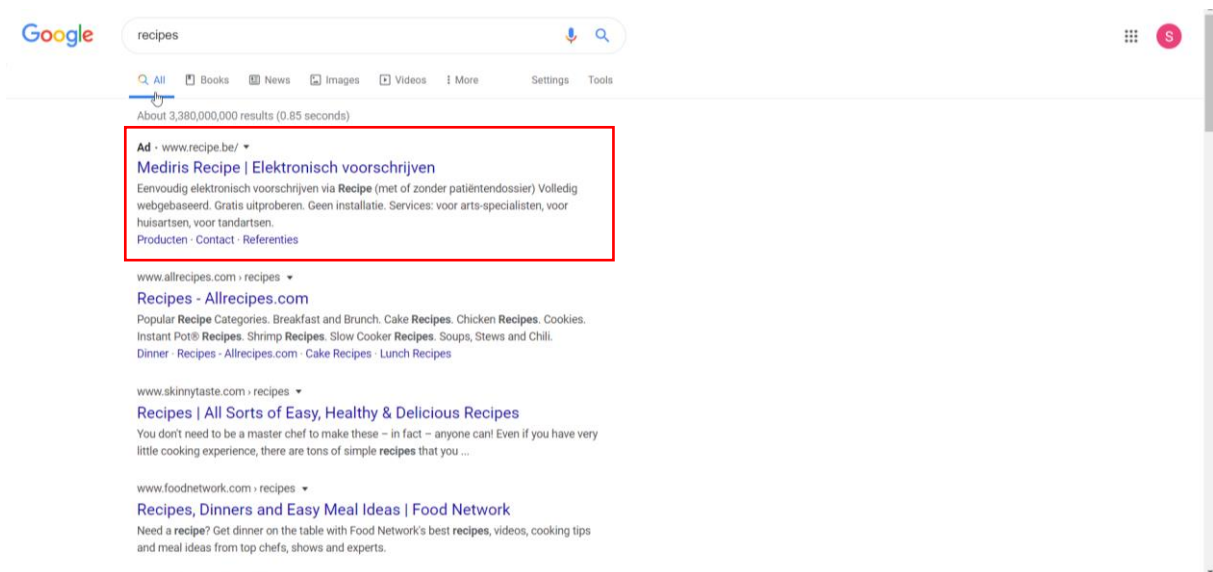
Google

recipes

S

All Books News Images Videos More Settings Tools

About 3,380,000,000 results (0.85 seconds)

Ad · www.recipe.be/ ▾
Mediris Recipe | Elektronisch voorschrijven
Eenvoudig elektronisch voorschrijven via Recipe (met of zonder patiëntendossier) Volledig webgebaseerd. Gratis uitproberen. Geen installatie. Services: voor arts-specialisten, voor huisartsen, voor tandartsen.
Producten · Contact · Referenties

www.allrecipes.com › recipes ▾
Recipes - Allrecipes.com
Popular Recipe Categories. Breakfast and Brunch. Cake Recipes. Chicken Recipes. Cookies. Instant Pot® Recipes. Shrimp Recipes. Slow Cooker Recipes. Soups, Stews and Chili.
Dinner · Recipes - Allrecipes.com · Cake Recipes · Lunch Recipes

www.skinnytaste.com › recipes ▾
Recipes | All Sorts of Easy, Healthy & Delicious Recipes
You don't need to be a master chef to make these – in fact – anyone can! Even if you have very little cooking experience, there are tons of simple recipes that you ...

www.foodnetwork.com › recipes ▾
Recipes, Dinners and Easy Meal Ideas | Food Network
Need a recipe? Get dinner on the table with Food Network's best recipes, videos, cooking tips and meal ideas from top chefs, shows and experts.